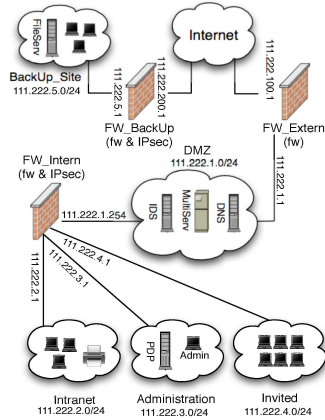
FileServ
BackUp_Site
111.222.5.0/24
111.222.5.1
111.222.200.1
Internet
111.222.100.1
FW_BackUp
(fw & IPsec)
FW_Extern
(fw)
FW_Intern
(fw & IPsec)
DMZ
111.222.1.0/24
IDS
MultiServ
DNS
111.222.1.1
111.222.1.254
111.222.4.1
111.222.3.1
111.222.2.1
PDP
Admin
Intranet
111.222.2.0/24
Administration
111.222.3.0/24
Invited
111.222.4.0/24